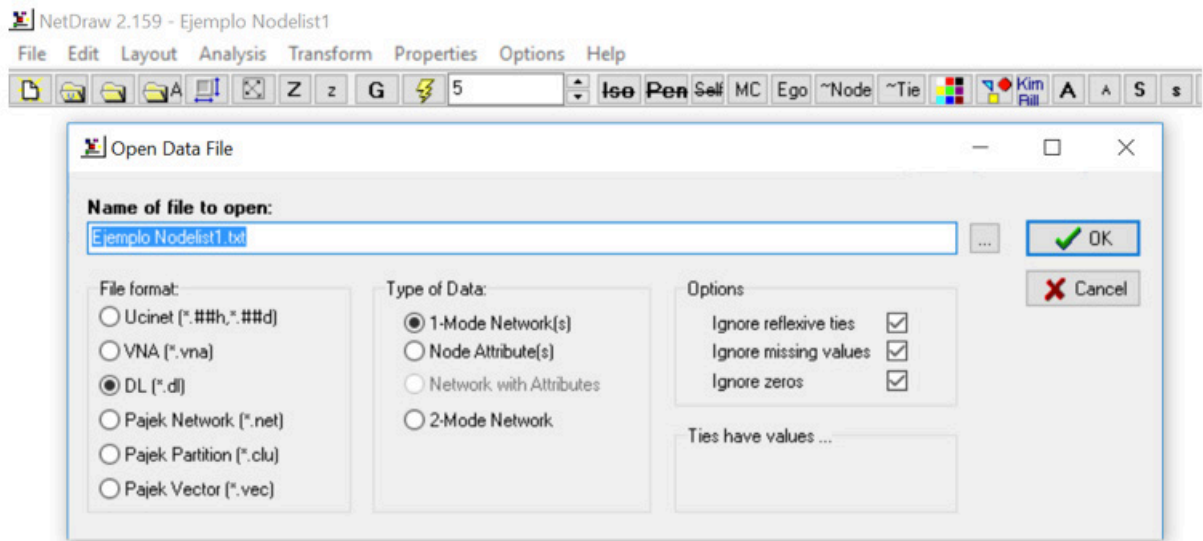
NetDraw 2.159 - Ejemplo Nodelist1

File Edit Layout Analysis Transform Properties Options Help

A Z z G 5 Iso Pen Self MC Ego ~Node ~Tie Kim Bill A A S s

Open Data File

Name of file to open:

Ejemplo Nodelist1.txt

...

OK

Cancel

File format:
Ucinet (*.##h,*.##d)
VNA (*.vna)
DL (*.dl)
Pajek Network (*.net)
Pajek Partition (*.clu)
Pajek Vector (*.vec)

Type of Data:
1-Mode Network(s)
Node Attribute(s)
Network with Attributes
2-Mode Network

Options
Ignore reflexive ties
Ignore missing values
Ignore zeros

Ties have values ...